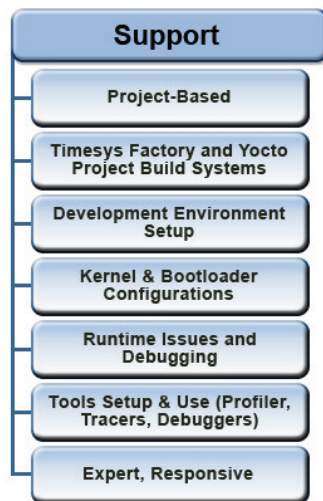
Support

Project-Based

Timesys Factory and Yocto Project Build Systems

Development Environment Setup

Kernel & Bootloader Configurations

Runtime Issues and Debugging

Tools Setup & Use (Profiler, Tracers, Debuggers)

Expert, Responsive